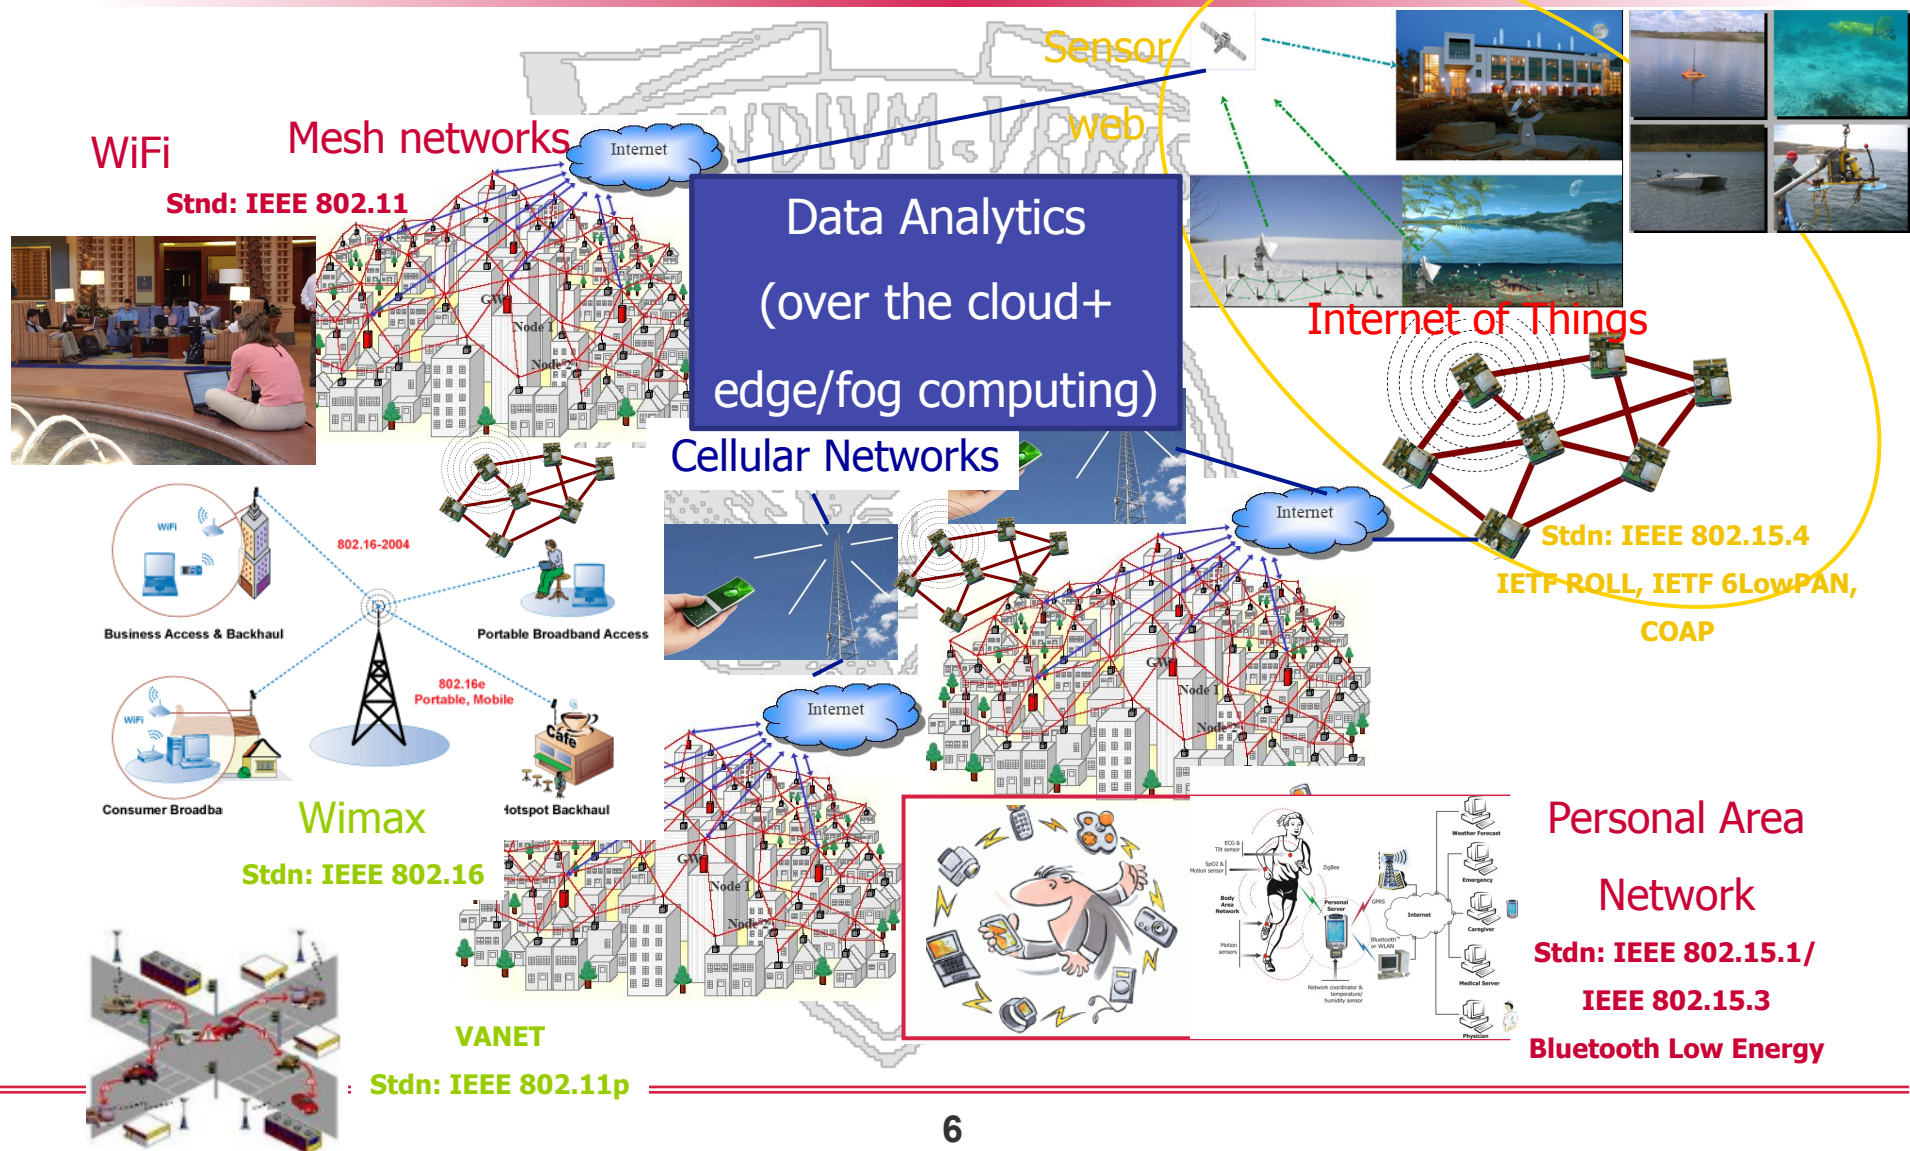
Sensor
web
WiFi
Mesh networks
Internet
Stnd: IEEE 802.11
Data Analytics
(over the cloud+
edge/fog computing)
Internet of Things
GW
Node 1
Node
Cellular Networks
Internet
Stdn: IEEE 802.15.4
IETF ROLL, IETF 6LowPAN,
COAP
WiFi
802.16-2004
Business Access & Backhaul
Portable Broadband Access
WiFi
802.16e
Portable, Mobile
Cafe
Consumer Broadba
Wimax
Hotspot Backhaul
Stdn: IEEE 802.16
Internet
GW
Node 1
Node
GW
Node 1
Node
Personal Area
Network
Stdn: IEEE 802.15.1/
IEEE 802.15.3
Bluetooth Low Energy
ZigBee
Internet
Weather Forecast
Emergency
Caregiver
Medical Server
Physician
VANET
Stdn: IEEE 802.11p
6